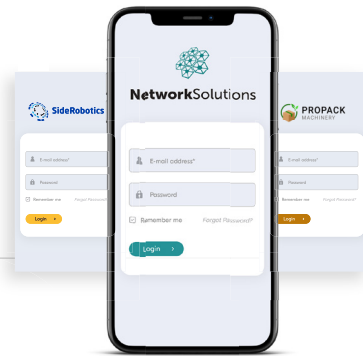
SideRobotics

E-mail address*

Password

Remember me Forgot Password?

Login

NetworkSolutions

E-mail address*

Password

Remember me Forgot Password?

Login

PROPACK
MACHINERY

E-mail address*

Password

Remember me Forgot Password?

Login